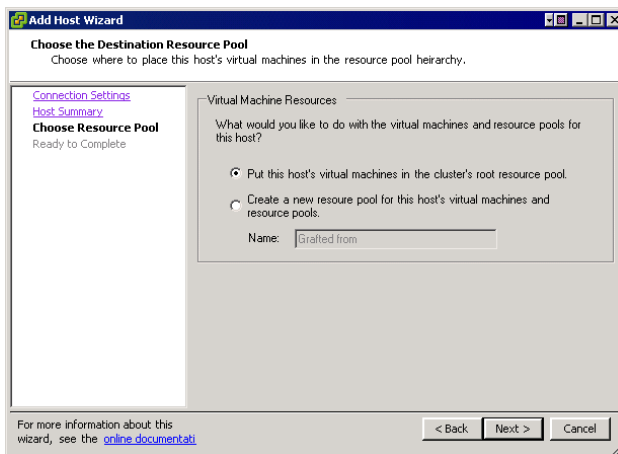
Add Host Wizard

Choose the Destination Resource Pool
Choose where to place this host's virtual machines in the resource pool heirarchy.

Connection Settings
Host Summary
Choose Resource Pool
Ready to Complete

Virtual Machine Resources

What would you like to do with the virtual machines and resource pools for this host?

Put this host's virtual machines in the cluster's root resource pool.

Create a new resoure pool for this host's virtual machines and resource pools.

Name: Grafted from

For more information about this wizard, see the online documentati

< Back
Next >
Cancel